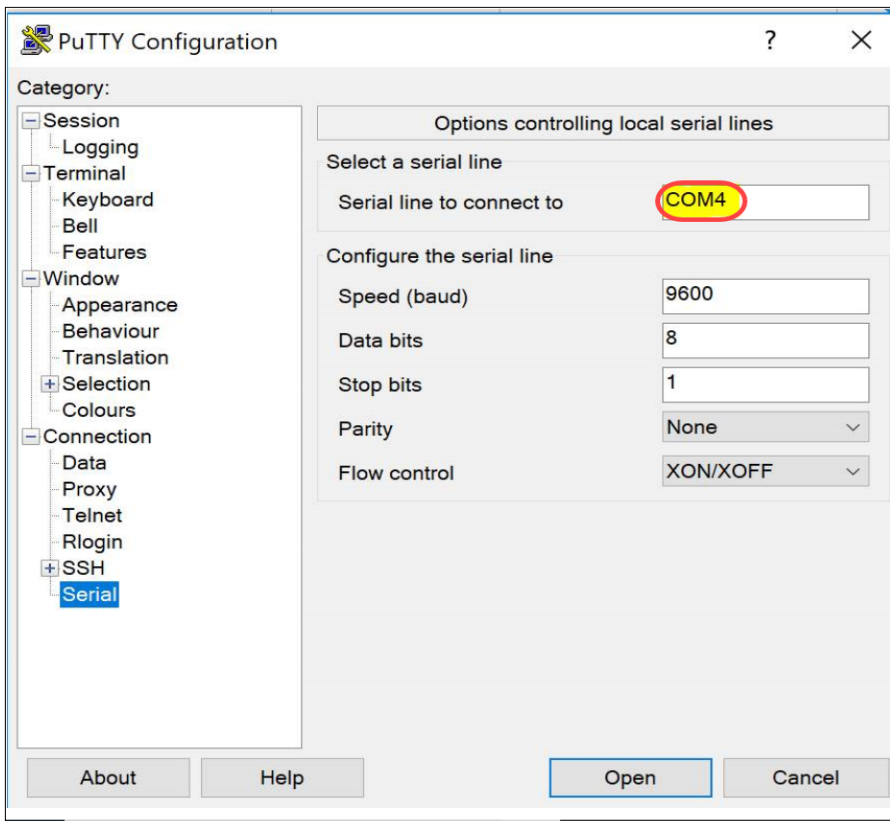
PuTTY Configuration ? ×

Category:

Session
Logging
Terminal
Keyboard
Bell
Features
Window
Appearance
Behaviour
Translation
Selection
Colours
Connection
Data
Proxy
Telnet
Rlogin
SSH
Serial

Options controlling local serial lines

Select a serial line

Serial line to connect to COM4

Configure the serial line

Speed (baud) 9600
Data bits 8
Stop bits 1
Parity None
Flow control XON/XOFF

About Help Open Cancel